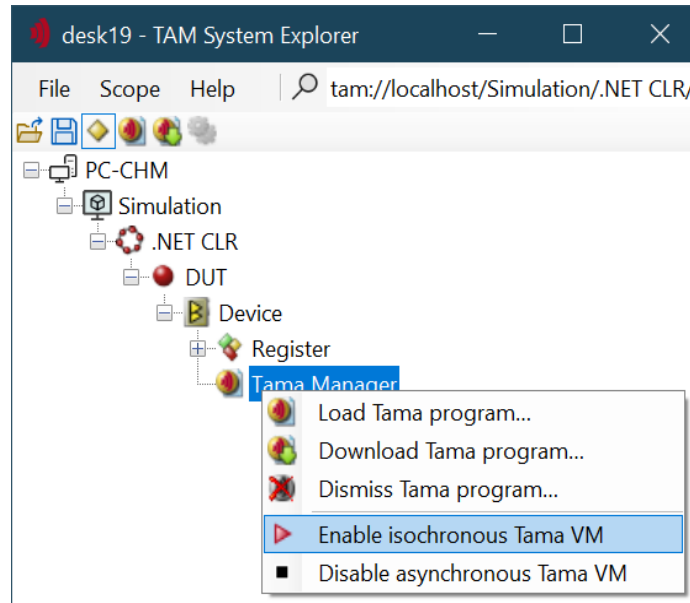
desk19 - TAM System Explorer

File Scope Help tam://localhost/Simulation/.NET CLR/

PC-CHM
Simulation
.NET CLR
DUT
Device
Register
Tama Manager

Load Tama program...
Download Tama program...
Dismiss Tama program...
Enable isochronous Tama VM
Disable asynchronous Tama VM